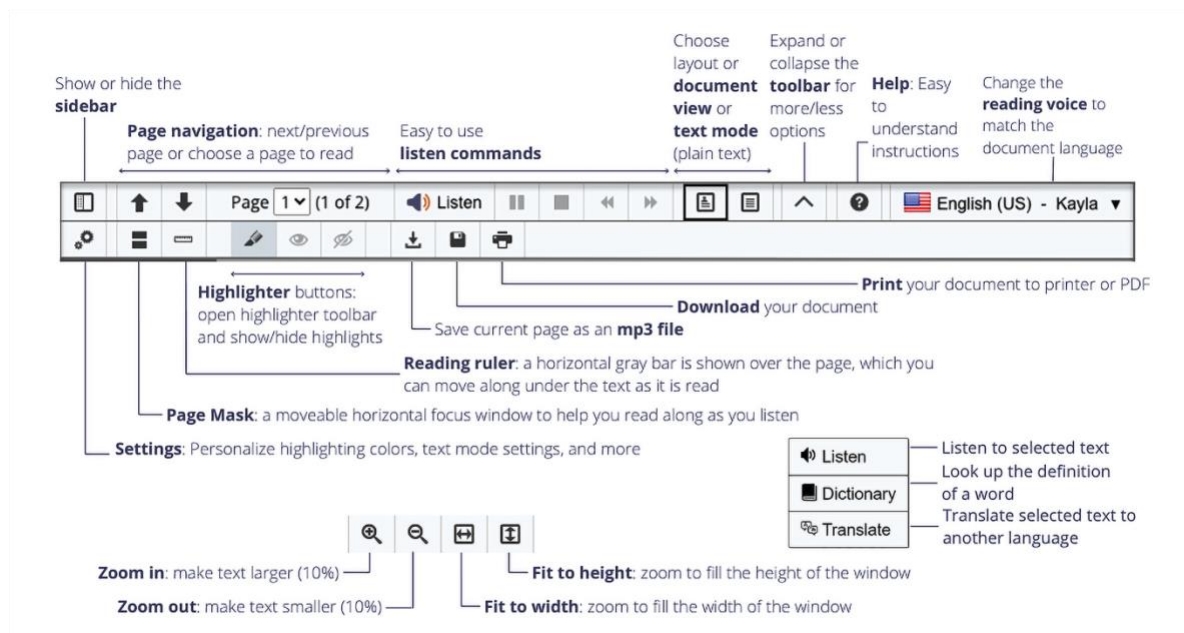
Show or hide the **sidebar**

**Page navigation**: next/previous page or choose a page to read

Easy to use **listen commands**

Choose layout or **document view** or **text mode** (plain text)

Expand or collapse the **toolbar** for more/less options

**Help**: Easy to understand instructions

Change the **reading voice** to match the document language

Page 1 (1 of 2) Listen English (US) - Kayla

**Print** your document to printer or PDF

**Download** your document

Save current page as an **mp3 file**

**Highlighter** buttons: open highlighter toolbar and show/hide highlights

**Reading ruler**: a horizontal gray bar is shown over the page, which you can move along under the text as it is read

**Page Mask**: a moveable horizontal focus window to help you read along as you listen

**Settings**: Personalize highlighting colors, text mode settings, and more

Listen — Listen to selected text

Dictionary — Look up the definition of a word

Translate — Translate selected text to another language

**Zoom in**: make text larger (10%)

**Zoom out**: make text smaller (10%)

**Fit to height**: zoom to fill the height of the window

**Fit to width**: zoom to fill the width of the window